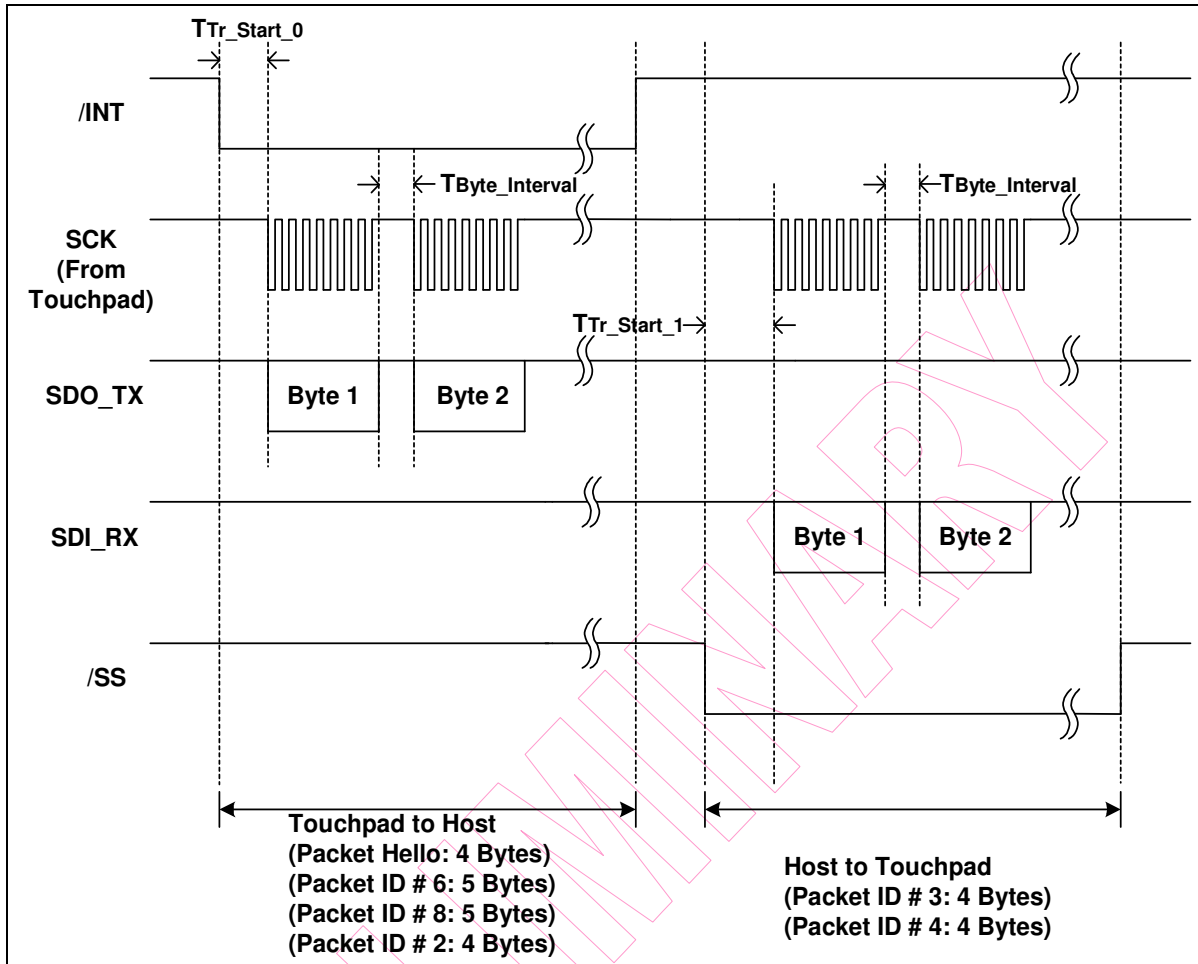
$T_{Tr\_Start\_0}$

/INT

$T_{Byte\_Interval}$

$T_{Byte\_Interval}$

SCK (From Touchpad)

$T_{Tr\_Start\_1}$

SDO_TX

Byte 1

Byte 2

SDI_RX

Byte 1

Byte 2

/SS

PRELIMINARY

Touchpad to Host
(Packet Hello: 4 Bytes)
(Packet ID # 6: 5 Bytes)
(Packet ID # 8: 5 Bytes)
(Packet ID # 2: 4 Bytes)

Host to Touchpad
(Packet ID # 3: 4 Bytes)
(Packet ID # 4: 4 Bytes)